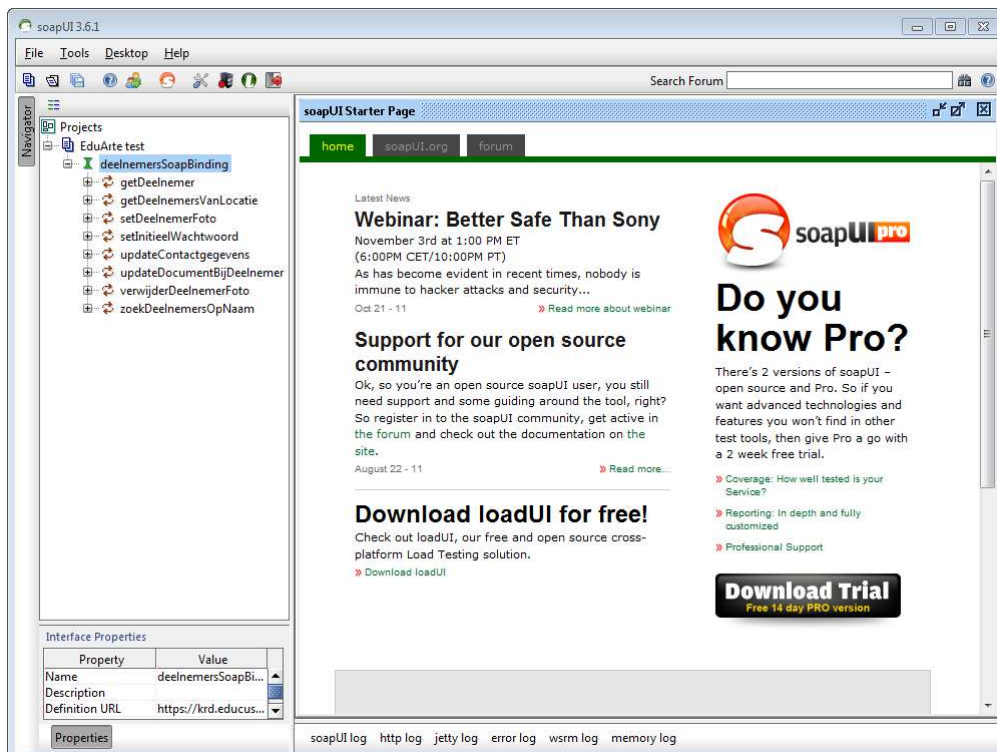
soapUI 3.6.1

File Tools Desktop Help

Search Forum

Navigator

Projects
EduArte test
deelnemersSoapBinding
getDeelnemer
getDeelnemersVanLocatie
setDeelnemerFoto
setInitieelWachtwoord
updateContactgegevens
updateDocumentBijDeelnemer
verwijderDeelnemerFoto
zoekDeelnemersOpNaam

Interface Properties

| Property | Value |
|---|---|
| Name | deelnemersSoapBi... |
| Description | |
| Definition URL | https://krd.educus... |

Properties

soapUI Starter Page

home soapUI.org forum

Latest News

Webinar: Better Safe Than Sony

November 3rd at 1:00 PM ET (6:00PM CET/10:00PM PT)

As has become evident in recent times, nobody is immune to hacker attacks and security...

Oct 21 - 11 » Read more about webinar

Support for our open source community

Ok, so you're an open source soapUI user, you still need support and some guiding around the tool, right? So register in to the soapUI community, get active in the forum and check out the documentation on the site.

August 22 - 11 » Read more...

Download loadUI for free!

Check out loadUI, our free and open source cross-platform Load Testing solution.

» Download loadUI

soapUI pro

Do you know Pro?

There's 2 versions of soapUI – open source and Pro. So if you want advanced technologies and features you won't find in other test tools, then give Pro a go with a 2 week free trial.

» Coverage: How well tested is your Service?

» Reporting: In depth and fully customized

» Professional Support

Download Trial
Free 14 day PRO version

soapUI log http log jetty log error log wsrm log memory log